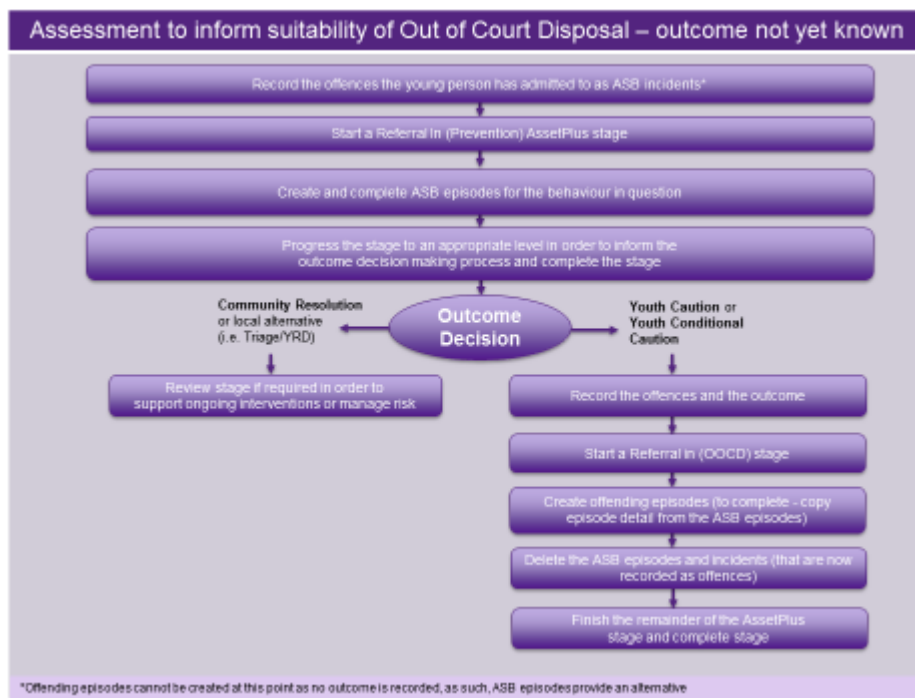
Assessment to inform suitability of Out of Court Disposal – outcome not yet known

Record the offences the young person has admitted to as ASB incidents*

Start a Referral In (Prevention) AssetPlus stage

Create and complete ASB episodes for the behaviour in question

Progress the stage to an appropriate level in order to inform the outcome decision making process and complete the stage

Community Resolution or local alternative (i.e. Triage/YRD)

Outcome Decision

Youth Caution or Youth Conditional Caution

Review stage if required in order to support ongoing interventions or manage risk

Record the offences and the outcome

Start a Referral In (OOCD) stage

Create offending episodes (to complete - copy episode detail from the ASB episodes)

Delete the ASB episodes and incidents (that are now recorded as offences)

Finish the remainder of the AssetPlus stage and complete stage

*Offending episodes cannot be created at this point as no outcome is recorded, as such, ASB episodes provide an alternative